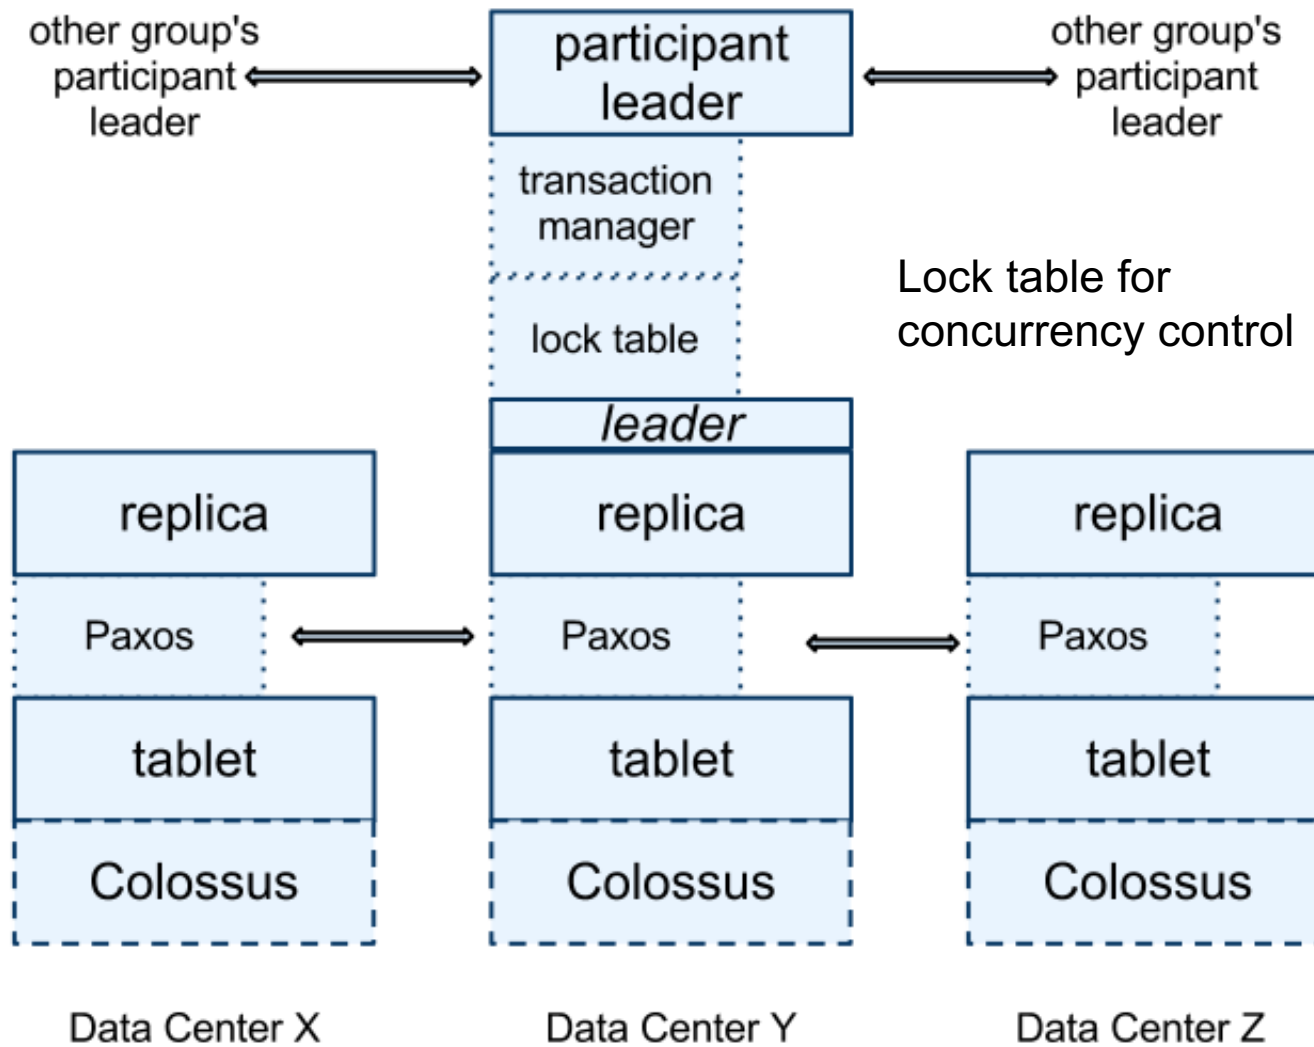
other group's participant leader

participant leader

other group's participant leader

transaction manager

lock table

Lock table for concurrency control

leader

replica

replica

replica

Paxos

Paxos

Paxos

tablet

tablet

tablet

Colossus

Colossus

Colossus

Data Center X

Data Center Y

Data Center Z